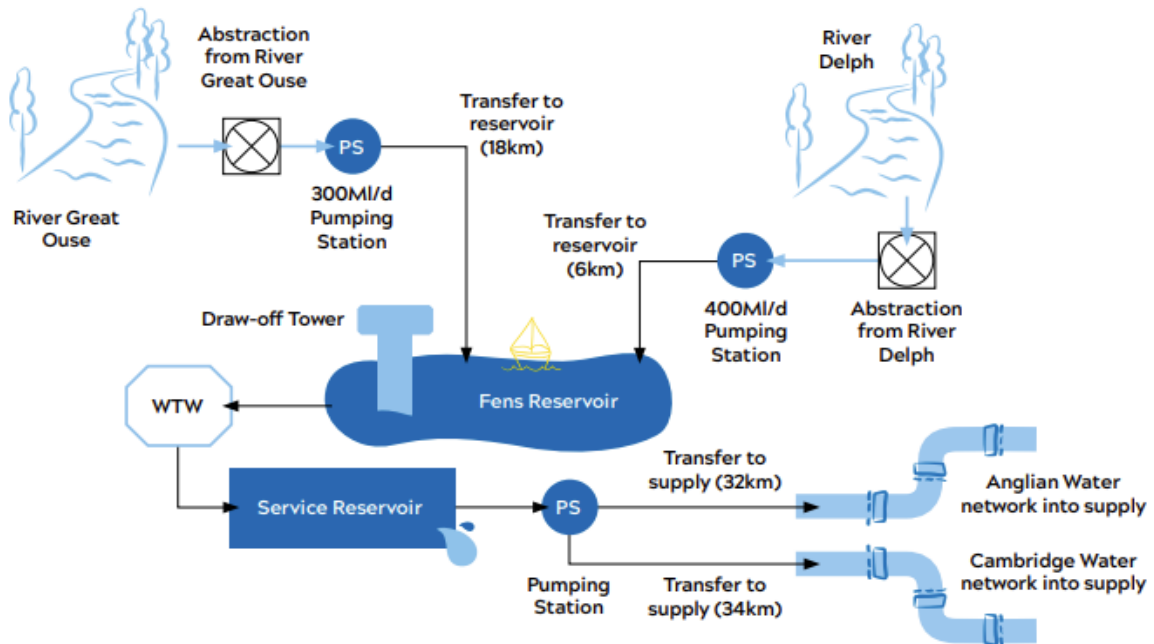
Abstraction from River Great Ouse

River Great Ouse

PS

300Ml/d Pumping Station

Transfer to reservoir (18km)

River Delph

Transfer to reservoir (6km)

PS

400Ml/d Pumping Station

Abstraction from River Delph

Draw-off Tower

WTW

Fens Reservoir

Service Reservoir

PS

Pumping Station

Transfer to supply (32km)

Transfer to supply (34km)

Anglian Water network into supply

Cambridge Water network into supply